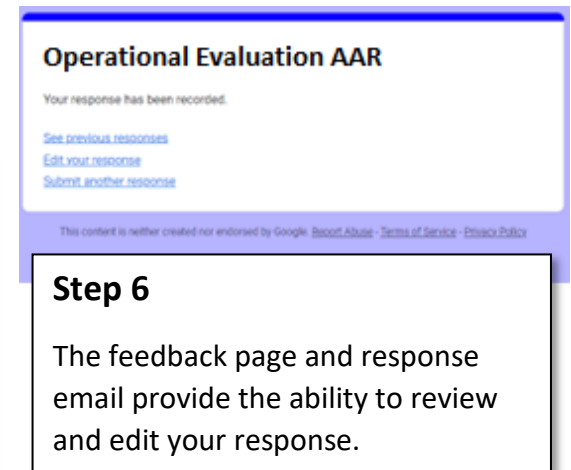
Operational Evaluation AAR

Your response has been recorded.

See previous responses
Edit your response
Submit another response

This content is neither created nor endorsed by Google. Report Abuse - Terms of Service - Privacy Policy

Step 6

The feedback page and response email provide the ability to review and edit your response.